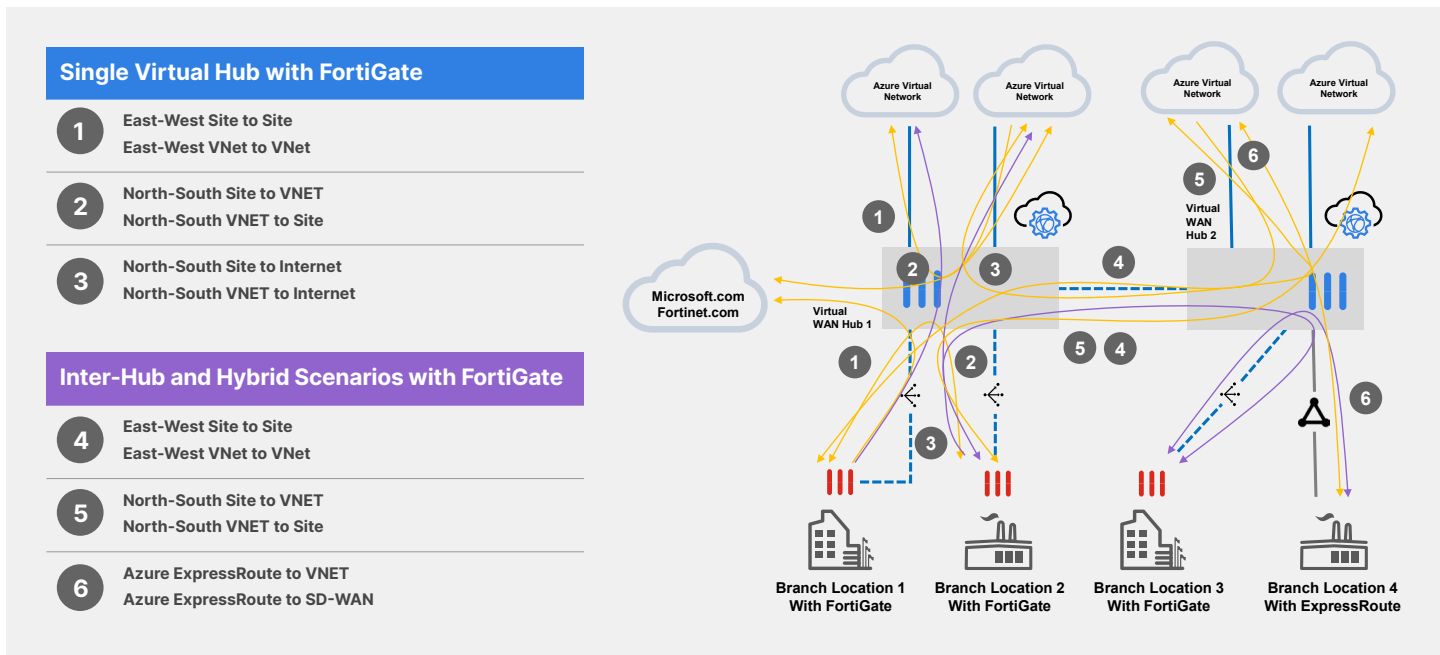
Single Virtual Hub with FortiGate

1 East-West Site to Site
East-West VNet to VNet

2 North-South Site to VNET
North-South VNET to Site

3 North-South Site to Internet
North-South VNET to Internet

Inter-Hub and Hybrid Scenarios with FortiGate

4 East-West Site to Site
East-West VNet to VNet

5 North-South Site to VNET
North-South VNET to Site

6 Azure ExpressRoute to VNET
Azure ExpressRoute to SD-WAN

Azure Virtual Network
Azure Virtual Network
Azure Virtual Network
Azure Virtual Network

Microsoft.com
Fortinet.com

Virtual WAN Hub 1

Virtual WAN Hub 2

1 2 3 4 5 6 1 2 3 5 4 6

Branch Location 1 With FortiGate
Branch Location 2 With FortiGate
Branch Location 3 With FortiGate
Branch Location 4 With ExpressRoute